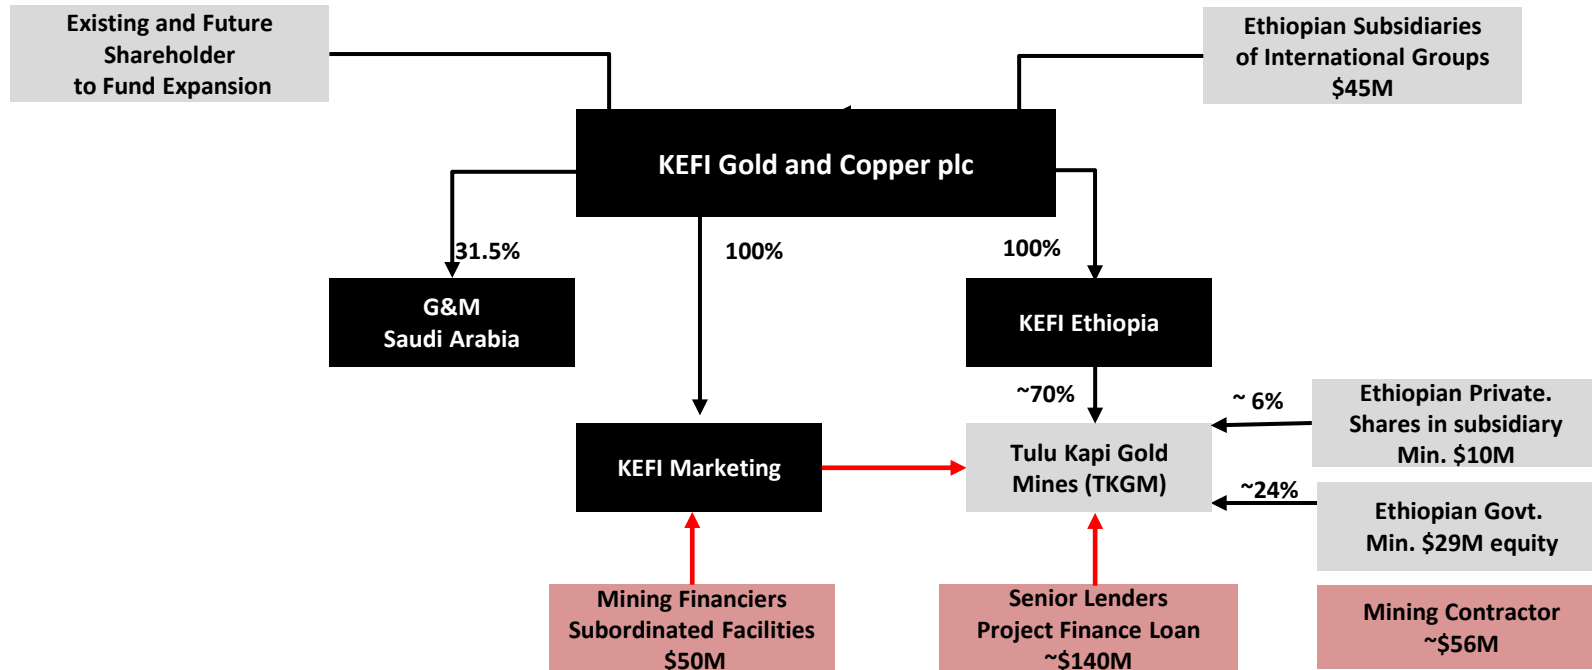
Existing and Future Shareholder to Fund Expansion

Ethiopian Subsidiaries of International Groups $45M

KEFI Gold and Copper plc

31.5%

100%

100%

G&M Saudi Arabia

KEFI Ethiopia

~70%

~ 6%

Ethiopian Private. Shares in subsidiary Min. $10M

KEFI Marketing

Tulu Kapi Gold Mines (TKGM)

~24%

Ethiopian Govt. Min. $29M equity

Mining Financiers Subordinated Facilities $50M

Senior Lenders Project Finance Loan ~$140M

Mining Contractor ~$56M